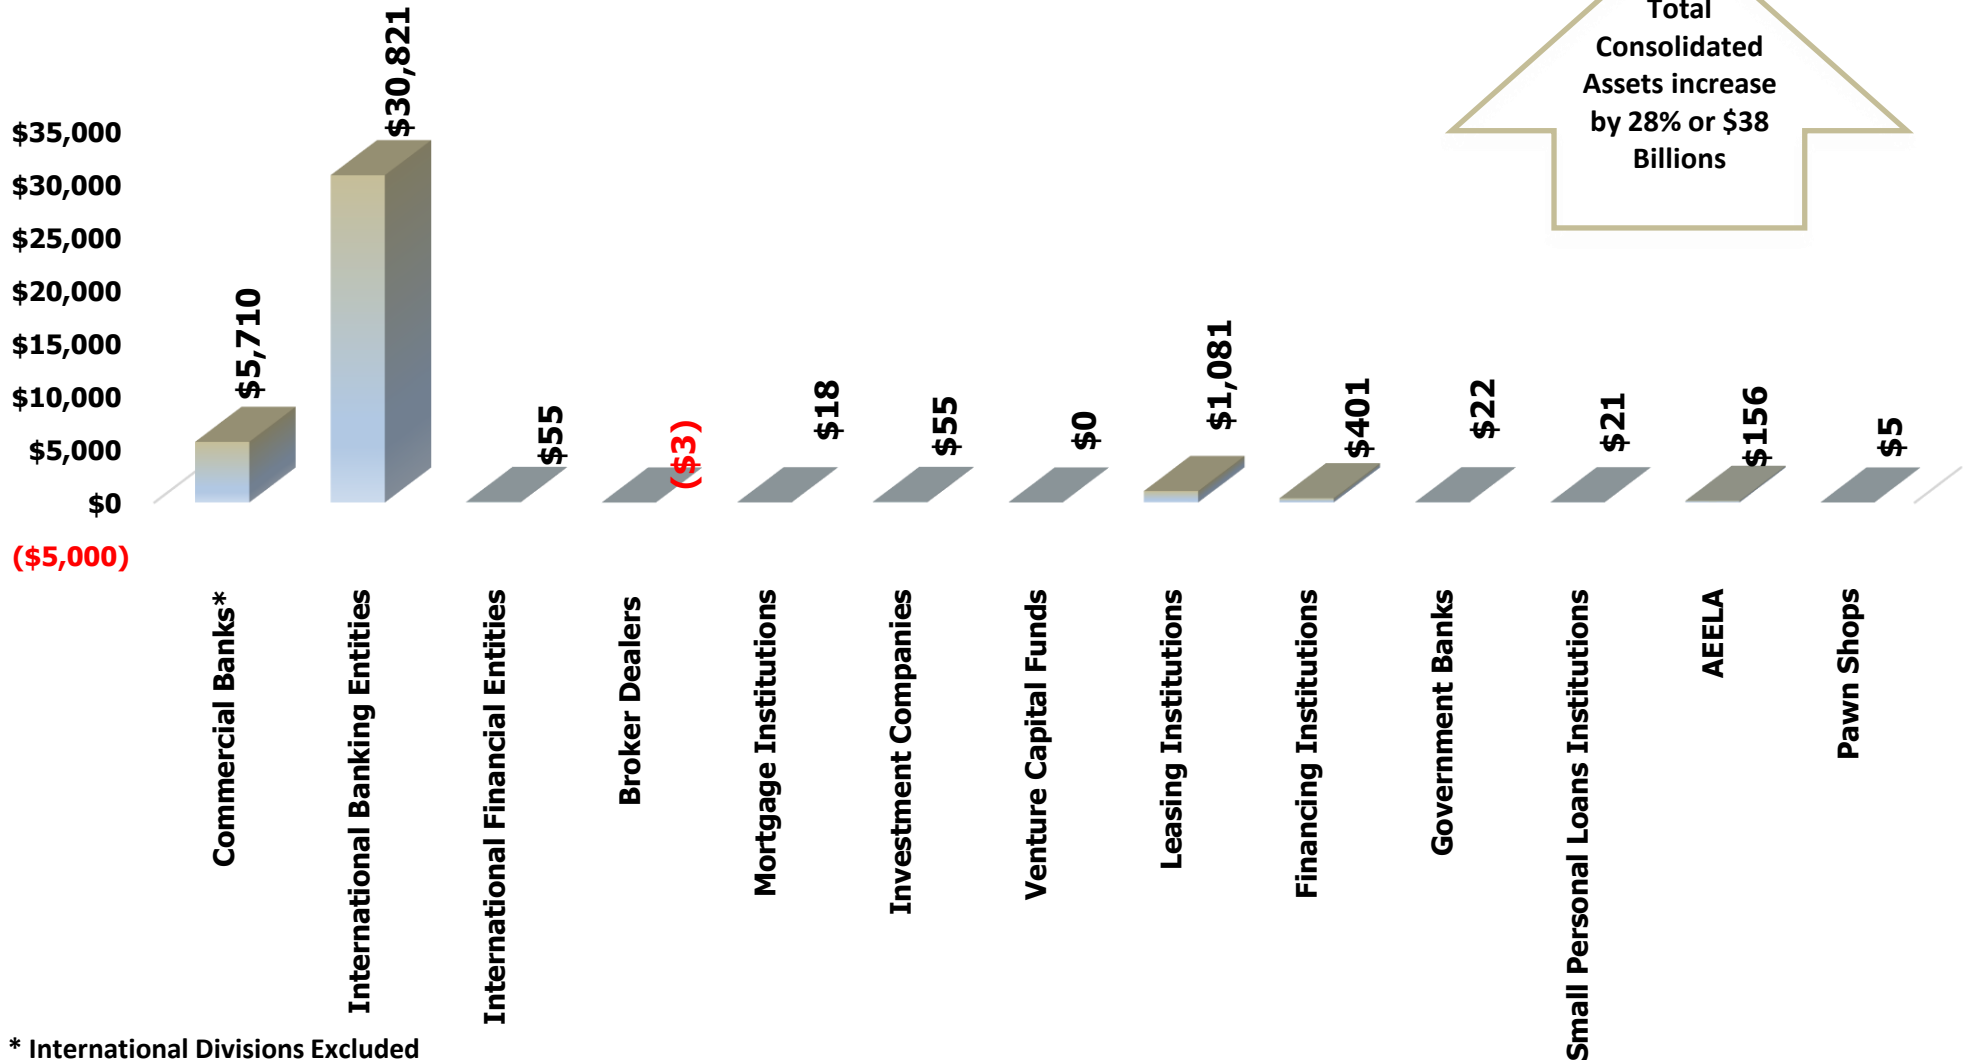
Total Consolidated Assets increase by 28% or $38 Billions

$35,000
$30,000
$25,000
$20,000
$15,000
$10,000
$5,000
$0
($5,000)

$5,710
$30,821
$55
($3)
$18
$55
$0
$1,081
$401
$22
$21
$156
$5

Commercial Banks*
International Banking Entities
International Financial Entities
Broker Dealers
Mortgage Institutions
Investment Companies
Venture Capital Funds
Leasing Institutions
Financing Institutions
Government Banks
Small Personal Loans Institutions
AEELA
Pawn Shops

* International Divisions Excluded